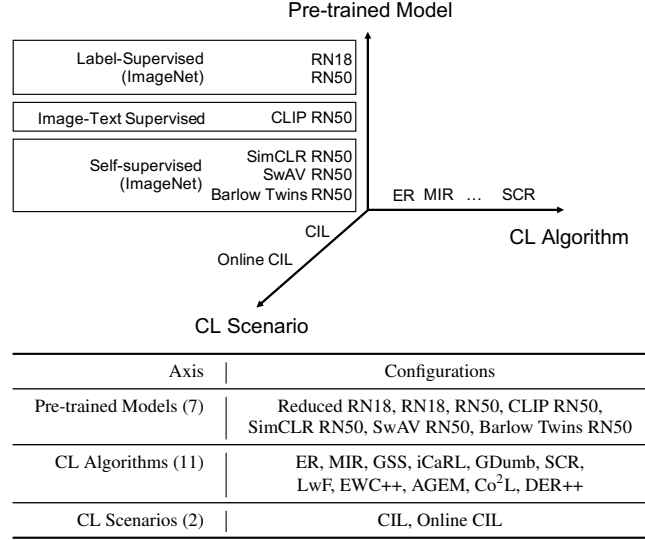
Pre-trained Model

Label-Supervised (ImageNet)
RN18
RN50

Image-Text Supervised
CLIP RN50

Self-supervised (ImageNet)
SimCLR RN50
SwAV RN50
Barlow Twins RN50

ER MIR … SCR

CL Algorithm

CIL

Online CIL

CL Scenario

| Axis | Configurations |
|---|---|
| Pre-trained Models (7) | Reduced RN18, RN18, RN50, CLIP RN50, SimCLR RN50, SwAV RN50, Barlow Twins RN50 |
| CL Algorithms (11) | ER, MIR, GSS, iCaRL, GDumb, SCR, LwF, EWC++, AGEM, Co$^2$L, DER++ |
| CL Scenarios (2) | CIL, Online CIL |